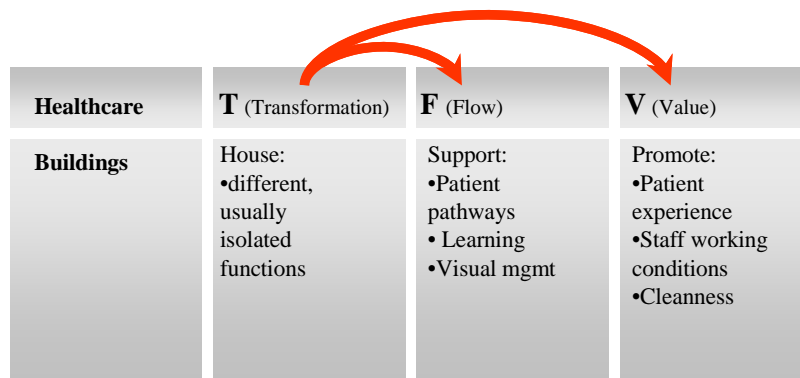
| Healthcare | T (Transformation) | F (Flow) | V (Value) |
|---|---|---|---|
| Buildings | House: •different, usually isolated functions | Support: •Patient pathways • Learning •Visual mgmt | Promote: •Patient experience •Staff working conditions •Cleanness |